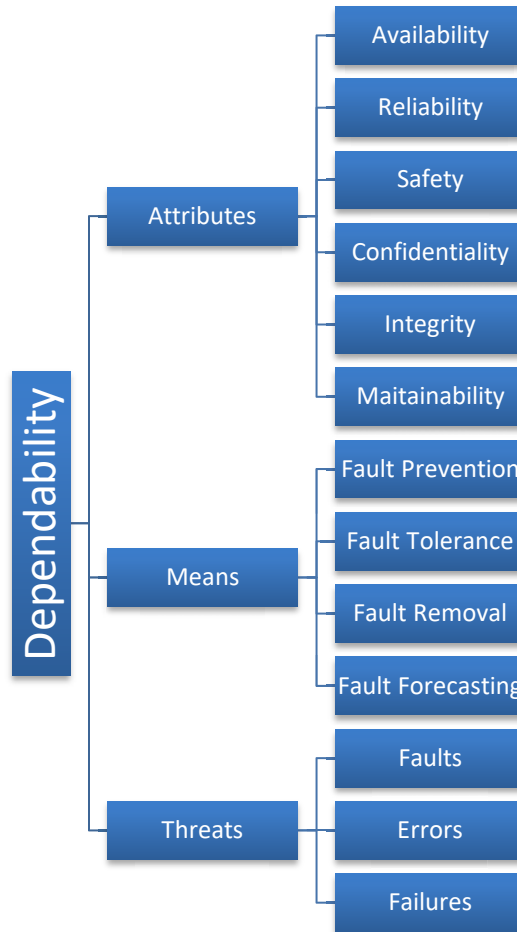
Dependability

Attributes

Availability

Reliability

Safety

Confidentiality

Integrity

Maitainability

Means

Fault Prevention

Fault Tolerance

Fault Removal

Fault Forecasting

Threats

Faults

Errors

Failures